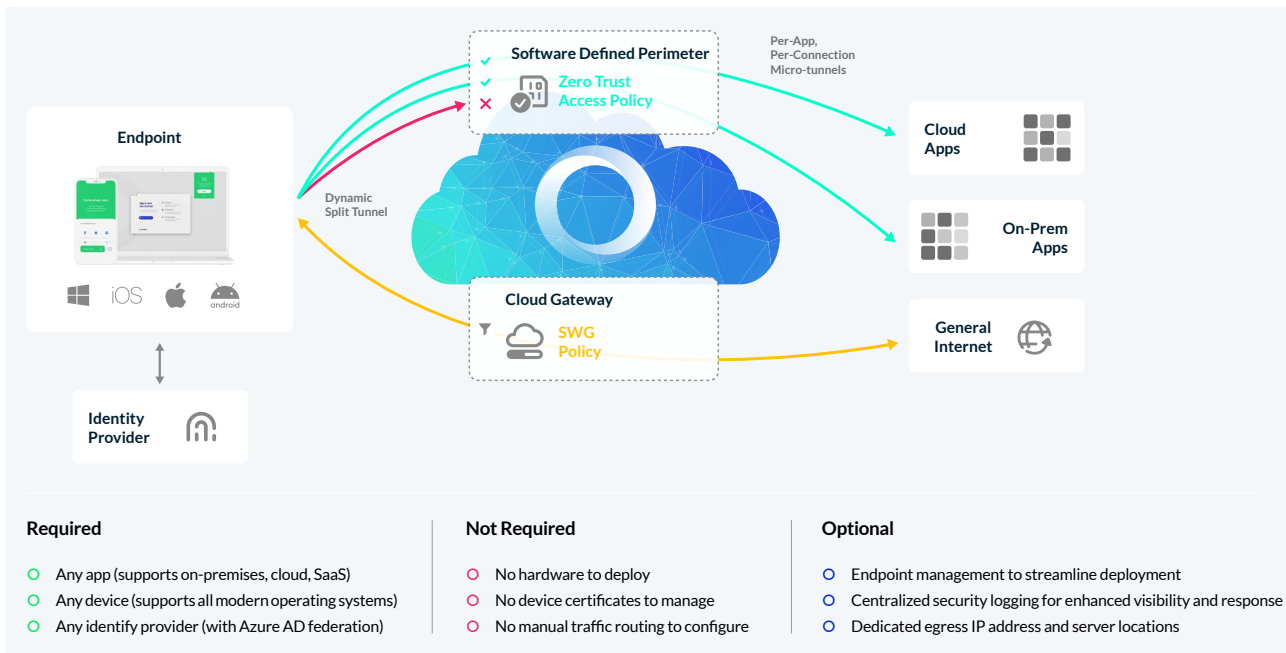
Endpoint

iOS

android

Identity Provider

Dynamic Split Tunnel

Software Defined Perimeter

Zero Trust Access Policy

Per-App, Per-Connection Micro-tunnels

Cloud Gateway

SWG Policy

Cloud Apps

On-Prem Apps

General Internet

Required

Any app (supports on-premises, cloud, SaaS)
Any device (supports all modern operating systems)
Any identify provider (with Azure AD federation)

Not Required

No hardware to deploy
No device certificates to manage
No manual traffic routing to configure

Optional

Endpoint management to streamline deployment
Centralized security logging for enhanced visibility and response
Dedicated egress IP address and server locations